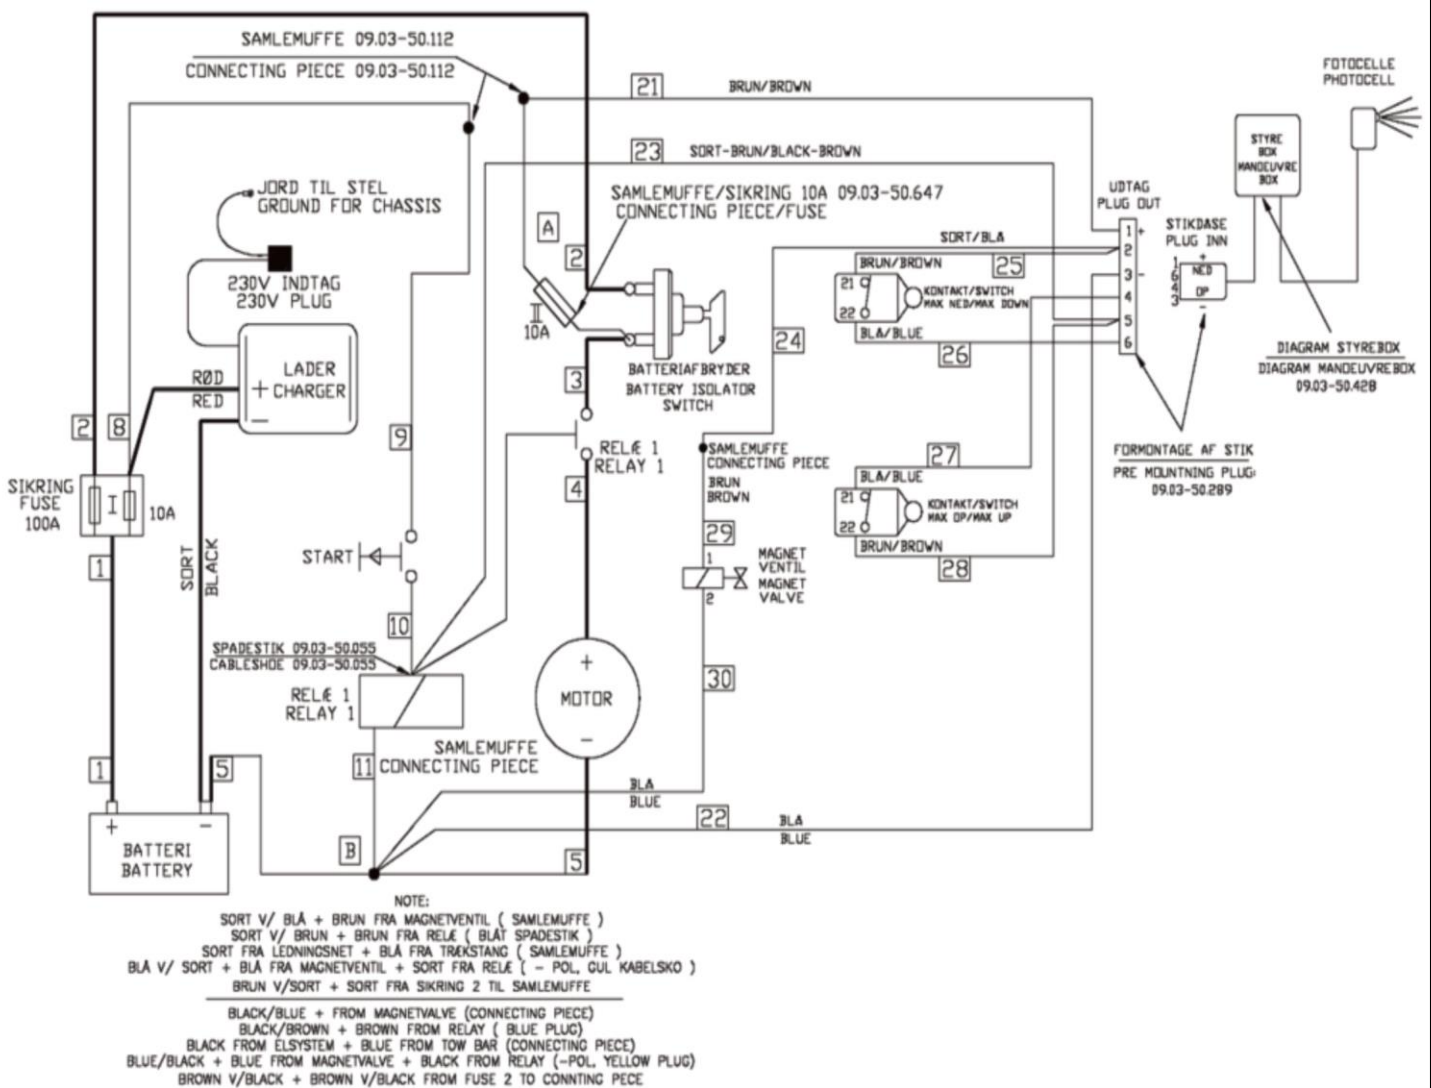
SAMLEMUFFE 09.03-50.112
CONNECTING PIECE 09.03-50.112

21 BRUN/BROWN

23 SORT-BRUN/BLACK-BROWN

FOTOCELLE
PHOTOCELL

STYRE BOX
MANDEUVRE BOX

JORD TIL STEL
GROUND FOR CHASSIS

A

SAMLEMUFFE/SIKRING 10A 09.03-50.647
CONNECTING PIECE/FUSE

UDTAG
PLUG OUT

2

STIKDASE
PLUG INN

SORT/BLÅ

230V INDTAG
230V PLUG

II
10A

BRUN/BROWN 25
21
22
KONTAKT/SWITCH
MAX NED/MAX DOWN
BLÅ/BLUE 26

1 +
2
3 -
4
5
6

+
1
6
4
3
NED
OP
-

24

LADER
+ CHARGER
-

RØD
RED

BATTERIAFBRYDER
BATTERY ISOLATOR
SWITCH

DIAGRAM STYREBOX
DIAGRAM MANDEUVREBOX
09.03-50.428

2 8

3

9

RELÆ 1
RELAY 1

SAMLEMUFFE
CONNECTING PIECE

FORMONTAGE AF STIK
PRE MOUNTNING PLUG
09.03-50.289

SIKRING
FUSE
100A

I
10A

4

BRUN
BROWN

27
BLÅ/BLUE
21
22
KONTAKT/SWITCH
MAX OP/MAX UP
BRUN/BROWN
28

1

SORT
BLACK

29

START

1
2
MAGNET
VENTIL
MAGNET
VALVE

10

SPADESTIK 09.03-50.055
CABLESHOE 09.03-50.055

+
MOTOR
-

30

RELÆ 1
RELAY 1

SAMLEMUFFE
11 CONNECTING PIECE

1

5

BLÅ
BLUE

22 BLÅ
BLUE

+ -
BATTERI
BATTERY

B

5

NOTE:
SORT V/ BLÅ + BRUN FRA MAGNETVENTIL ( SAMLEMUFFE )
SORT V/ BRUN + BRUN FRA RELÆ ( BLÅT SPADESTIK )
SORT FRA LEDNINGSNET + BLÅ FRA TRÆKSTANG ( SAMLEMUFFE )
BLÅ V/ SORT + BLÅ FRA MAGNETVENTIL + SORT FRA RELÆ ( - POL, GUL KABELSKO )
BRUN V/SORT + SORT FRA SIKRING 2 TIL SAMLEMUFFE

BLACK/BLUE + FROM MAGNETVALVE (CONNECTING PIECE)
BLACK/BROWN + BROWN FROM RELAY ( BLUE PLUG)
BLACK FROM ELSYSTEM + BLUE FROM TOW BAR (CONNECTING PIECE)
BLUE/BLACK + BLUE FROM MAGNETVALVE + BLACK FROM RELAY (-POL, YELLOW PLUG)
BROWN V/BLACK + BROWN V/BLACK FROM FUSE 2 TO CONNTING PECE